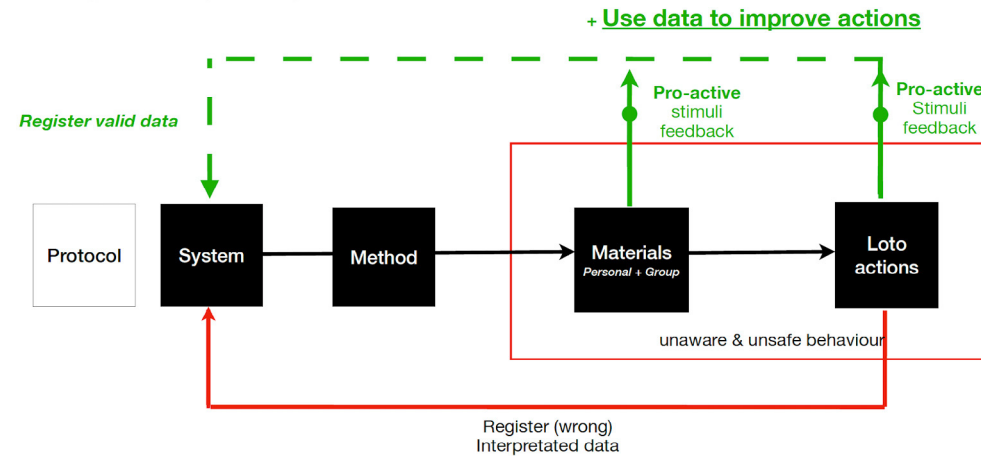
+ Use data to improve actions

Register valid data

Pro-active stimuli feedback

Pro-active Stimuli feedback

Protocol

System

Method

Materials
Personal + Group

Loto actions

unaware & unsafe behaviour

Register (wrong)
Interpretated data